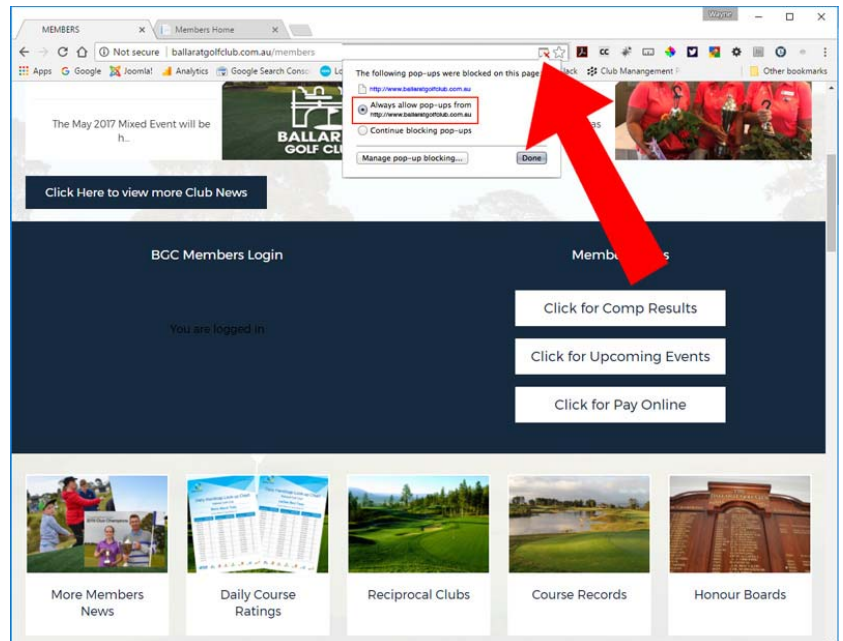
MEMBERS ×
Members Home ×
Wayne
Not secure | ballaratgolfclub.com.au/members
Apps Google Joomla! Analytics Google Search Conso Lo ...lack Club Manangement F Other bookmarks

The following pop-ups were blocked on this page:
http://www.ballaratgolfclub.com.au
Always allow pop-ups from http://www.ballaratgolfclub.com.au
Continue blocking pop-ups
Manage pop-up blocking...
Done

The May 2017 Mixed Event will be h..

BALLAR GOLF CLU

Click Here to view more Club News

BGC Members Login

You are logged in

Memb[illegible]s

Click for Comp Results

Click for Upcoming Events

Click for Pay Online

More Members News

Daily Course Ratings

Reciprocal Clubs

Course Records

Honour Boards